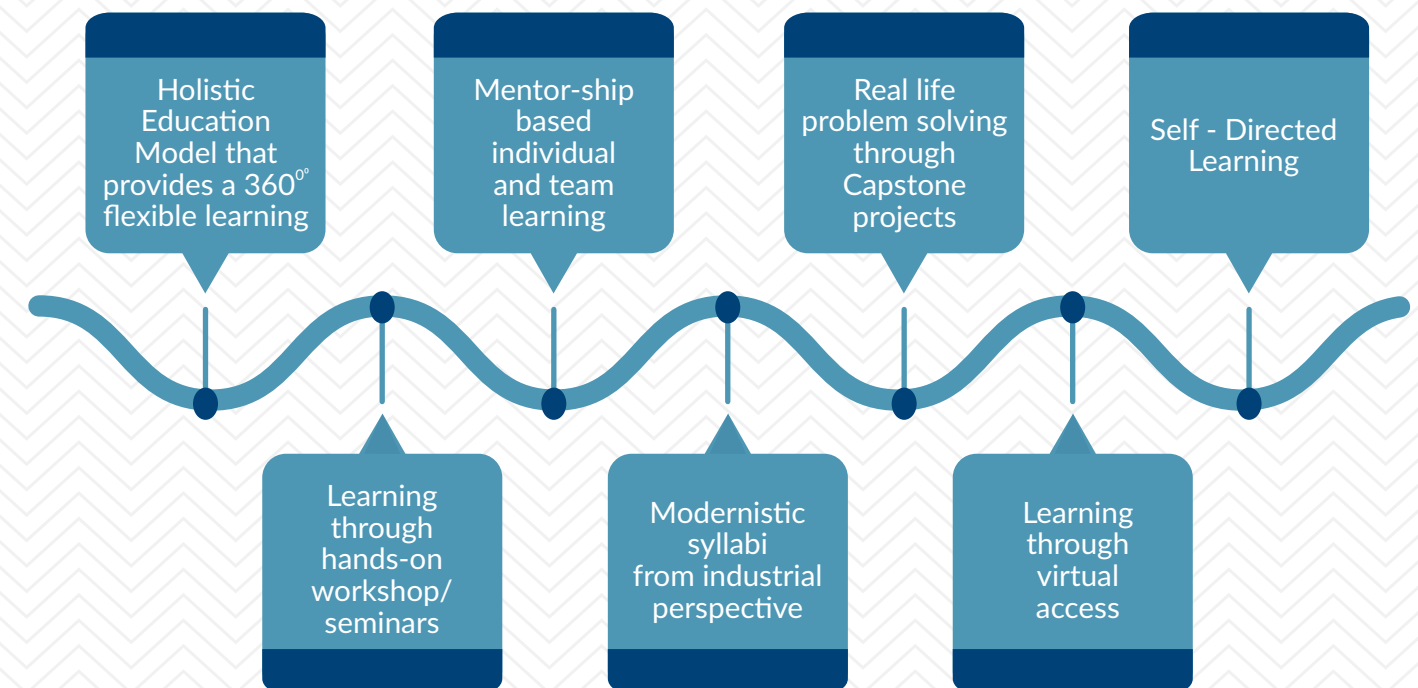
Holistic Education Model that provides a $360^{\circ}$ flexible learning

Learning through hands-on workshop/ seminars

Mentor-ship based individual and team learning

Modernistic syllabi from industrial perspective

Real life problem solving through Capstone projects

Learning through virtual access

Self - Directed Learning